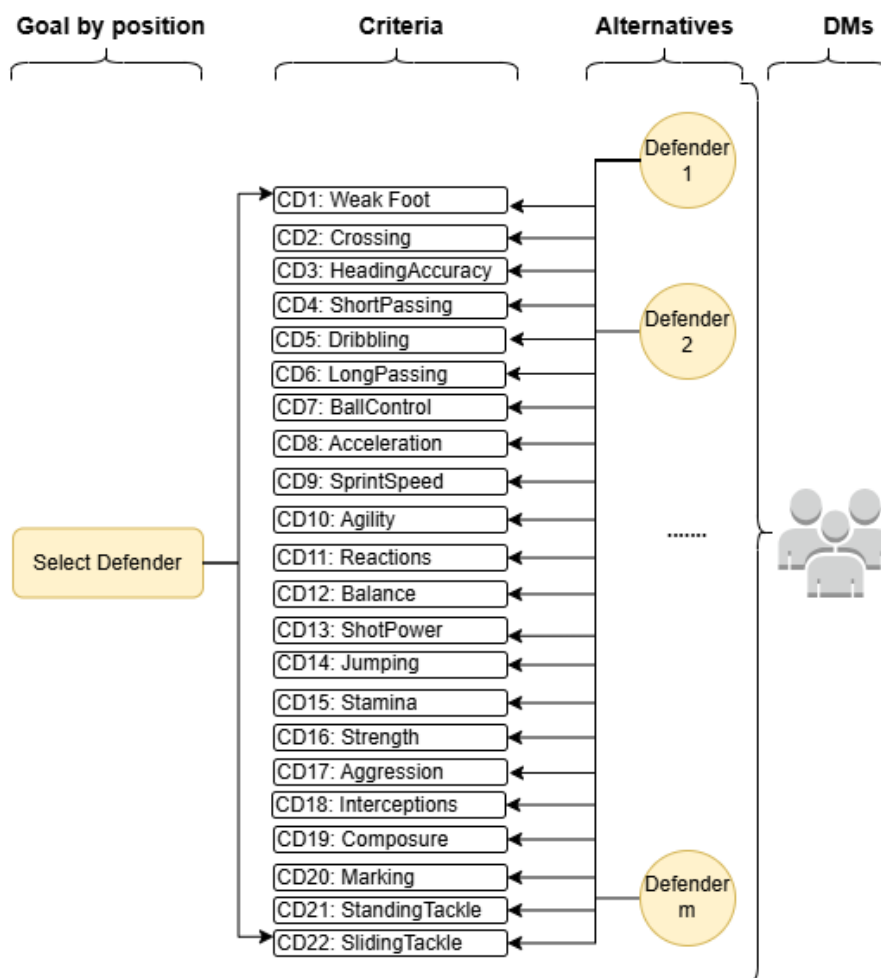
Goal by position

Criteria

Alternatives

DMs

Select Defender

CD1: Weak Foot
CD2: Crossing
CD3: HeadingAccuracy
CD4: ShortPassing
CD5: Dribbling
CD6: LongPassing
CD7: BallControl
CD8: Acceleration
CD9: SprintSpeed
CD10: Agility
CD11: Reactions
CD12: Balance
CD13: ShotPower
CD14: Jumping
CD15: Stamina
CD16: Strength
CD17: Aggression
CD18: Interceptions
CD19: Composure
CD20: Marking
CD21: StandingTackle
CD22: SlidingTackle

Defender 1

Defender 2

.......

Defender m